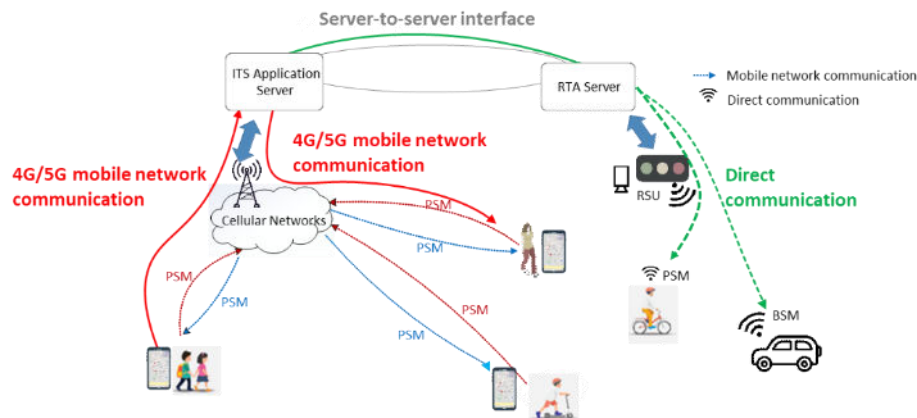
Server-to-server interface

ITS Application Server

RTA Server

Mobile network communication
Direct communication

4G/5G mobile network communication

4G/5G mobile network communication

Cellular Networks

RSU

Direct communication

PSM
PSM
PSM
PSM
PSM
PSM
PSM

BSM